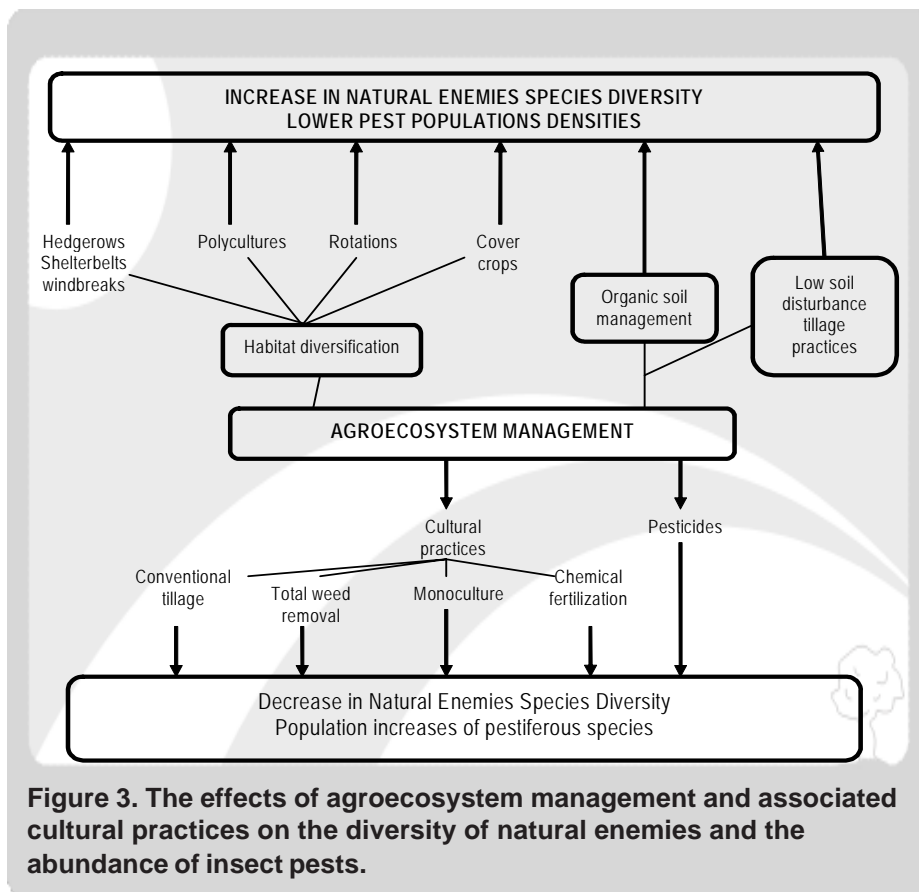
INCREASE IN NATURAL ENEMIES SPECIES DIVERSITY
LOWER PEST POPULATIONS DENSITIES

Hedgerows
Shelterbelts
windbreaks

Polycultures

Rotations

Cover crops

Organic soil management

Low soil disturbance tillage practices

Habitat diversification

AGROECOSYSTEM MANAGEMENT

Cultural practices

Pesticides

Conventional tillage

Total weed removal

Monoculture

Chemical fertilization

Decrease in Natural Enemies Species Diversity
Population increases of pestiferous species

Figure 3. The effects of agroecosystem management and associated cultural practices on the diversity of natural enemies and the abundance of insect pests.